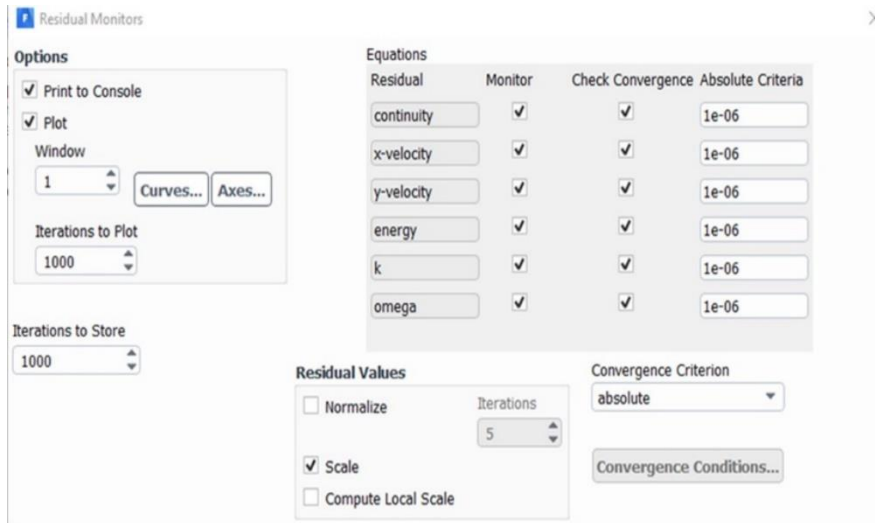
Residual Monitors

Options

Print to Console

Plot

Window

1

Curves...

Axes...

Iterations to Plot

1000

Iterations to Store

1000

Equations

| Residual | Monitor | Check Convergence | Absolute Criteria |
|---|---|---|---|
| continuity | ✓ | ✓ | 1e-06 |
| x-velocity | ✓ | ✓ | 1e-06 |
| y-velocity | ✓ | ✓ | 1e-06 |
| energy | ✓ | ✓ | 1e-06 |
| k | ✓ | ✓ | 1e-06 |
| omega | ✓ | ✓ | 1e-06 |

Residual Values

Normalize

Iterations

5

Scale

Compute Local Scale

Convergence Criterion

absolute

Convergence Conditions...